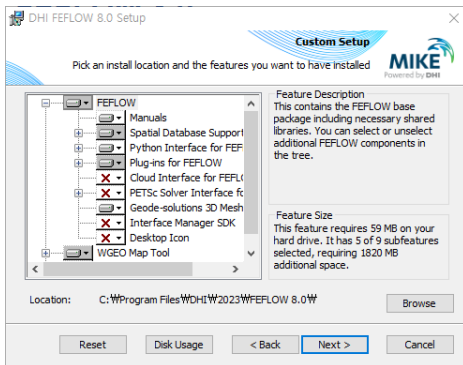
DHI FEFLOW 8.0 Setup

Custom Setup

Pick an install location and the features you want to have installed

MIKE
Powered by DHI

FEFLOW
Manuals
Spatial Database Support
Python Interface for FEF
Plug-ins for FEFLOW
Cloud Interface for FEFLO
PETSc Solver Interface fo
Geode-solutions 3D Mesh
Interface Manager SDK
Desktop Icon
WGEO Map Tool

Feature Description
This contains the FEFLOW base package including necessary shared libraries. You can select or unselect additional FEFLOW components in the tree.

Feature Size
This feature requires 59 MB on your hard drive. It has 5 of 9 subfeatures selected, requiring 1820 MB additional space.

Location: C:₩Program Files₩DHI₩2023₩FEFLOW 8.0₩

Browse

Reset
Disk Usage
< Back
Next >
Cancel